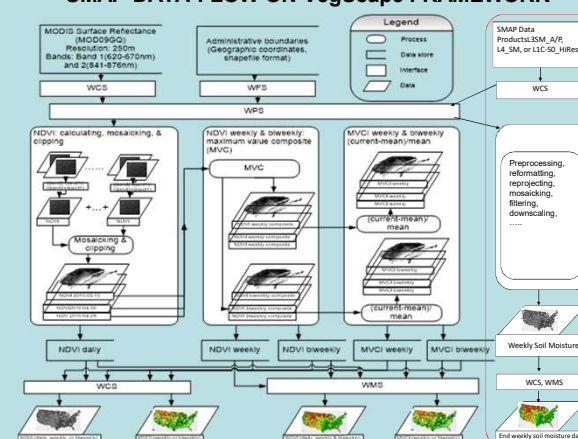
SMAP DATA FLOW ON VegScape FRAMEWORK

MODIS Surface Reflectance (MOD09GQ) Resolution: 250m Bands: Band 1(620-670nm) and 2(841-876nm)

Administrative boundaries (Geographic coordinates, shapefile format)

Legend
Process
Data store
Interface
Data

SMAP Data Products L3SM_A/P, L4_SM, or L1C-S0_HiRes

WCS

WFS

WPS

WCS

NDVI: calculating, mosaicking, & clipping

NDVI weekly & biweekly: maximum value composite (MVC)

MVCI weekly & biweekly (current-mean)/mean

MVC

NDVI

Mosaicking & clipping

(current-mean)/ mean

(current-mean)/ mean

Preprocessing, reformatting, reprojecting, mosaicking, filtering, downscaling, .....

NDVI daily

NDVI weekly

NDVI biweekly

MVCI weekly

MVCI biweekly

Weekly Soil Moisture

WCS

WMS

WCS, WMS

End weekly soil moisture da